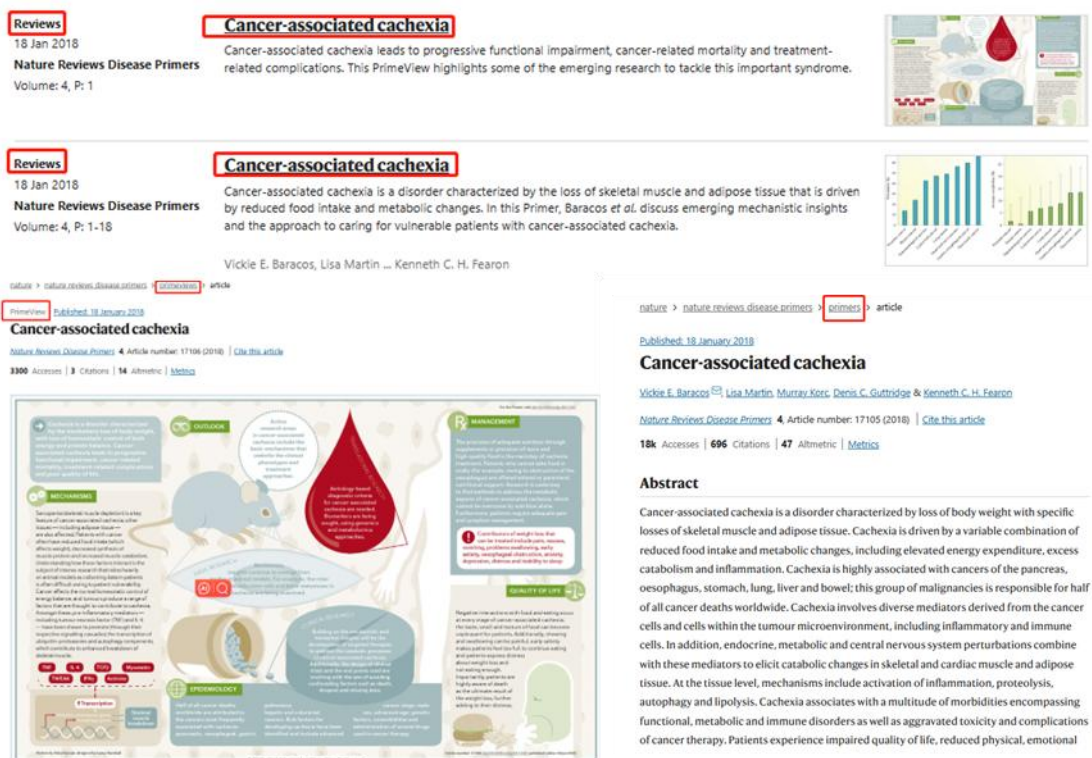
Reviews
18 Jan 2018
Nature Reviews Disease Primers
Volume: 4, P: 1

Cancer-associated cachexia

Cancer-associated cachexia leads to progressive functional impairment, cancer-related mortality and treatment-related complications. This PrimeView highlights some of the emerging research to tackle this important syndrome.

Reviews
18 Jan 2018
Nature Reviews Disease Primers
Volume: 4, P: 1-18

Cancer-associated cachexia

Cancer-associated cachexia is a disorder characterized by the loss of skeletal muscle and adipose tissue that is driven by reduced food intake and metabolic changes. In this Primer, Baracos et al. discuss emerging mechanistic insights and the approach to caring for vulnerable patients with cancer-associated cachexia.

Vickie E. Baracos, Lisa Martin ... Kenneth C. H. Fearon

nature > nature reviews disease primers > primeviews > article

PrimeView Published: 18 January 2018

Cancer-associated cachexia

Nature Reviews Disease Primers 4, Article number: 17106 (2018) | Cite this article

3300 Accesses | 3 Citations | 14 Altmetric | Metrics

OUTLOOK

MECHANISMS

MANAGEMENT

QUALITY OF LIFE

EPIDEMIOLOGY

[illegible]

nature > nature reviews disease primers > primers > article

Published: 18 January 2018

Cancer-associated cachexia

Vickie E. Baracos, Lisa Martin, Murray Korc, Denis C. Guttridge & Kenneth C. H. Fearon

Nature Reviews Disease Primers 4, Article number: 17105 (2018) | Cite this article

18k Accesses | 696 Citations | 47 Altmetric | Metrics

Abstract

Cancer-associated cachexia is a disorder characterized by loss of body weight with specific losses of skeletal muscle and adipose tissue. Cachexia is driven by a variable combination of reduced food intake and metabolic changes, including elevated energy expenditure, excess catabolism and inflammation. Cachexia is highly associated with cancers of the pancreas, oesophagus, stomach, lung, liver and bowel; this group of malignancies is responsible for half of all cancer deaths worldwide. Cachexia involves diverse mediators derived from the cancer cells and cells within the tumour microenvironment, including inflammatory and immune cells. In addition, endocrine, metabolic and central nervous system perturbations combine with these mediators to elicit catabolic changes in skeletal and cardiac muscle and adipose tissue. At the tissue level, mechanisms include activation of inflammation, proteolysis, autophagy and lipolysis. Cachexia associates with a multitude of morbidities encompassing functional, metabolic and immune disorders as well as aggravated toxicity and complications of cancer therapy. Patients experience impaired quality of life, reduced physical, emotional